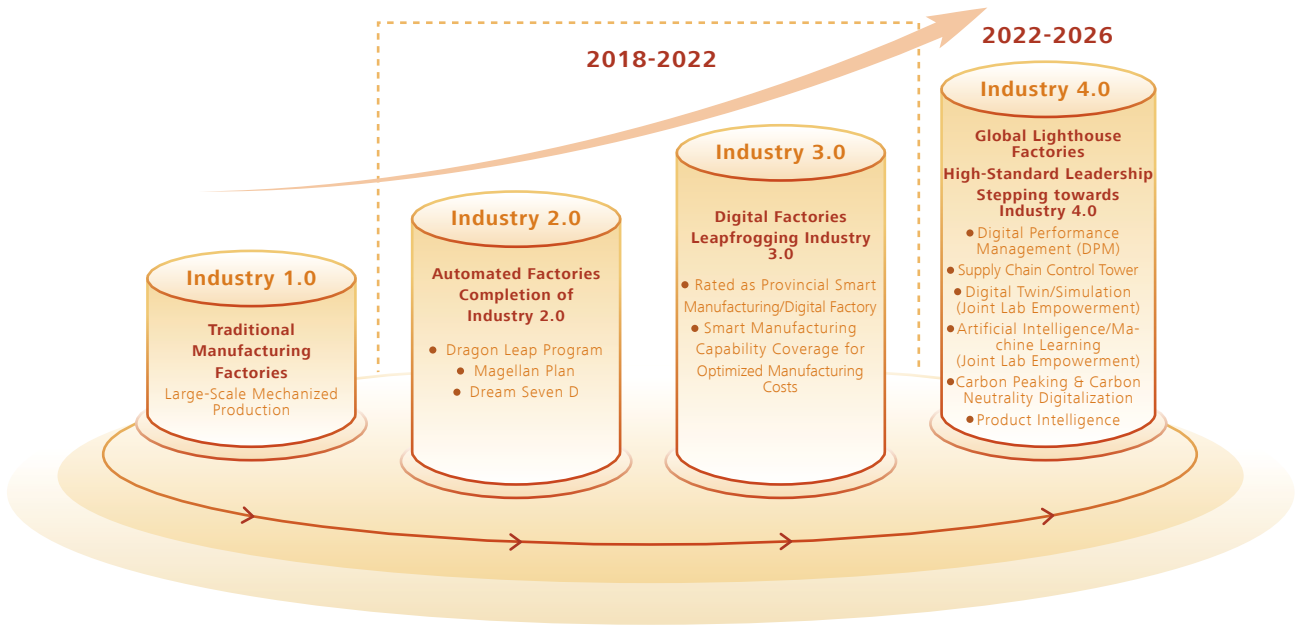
2018-2022

2022-2026

Industry 1.0

Traditional Manufacturing Factories

Large-Scale Mechanized Production

Industry 2.0

Automated Factories Completion of Industry 2.0

● Dragon Leap Program
● Magellan Plan
● Dream Seven D

Industry 3.0

Digital Factories Leapfrogging Industry 3.0

● Rated as Provincial Smart Manufacturing/Digital Factory
● Smart Manufacturing Capability Coverage for Optimized Manufacturing Costs

Industry 4.0

Global Lighthouse Factories
High-Standard Leadership
Stepping towards Industry 4.0

● Digital Performance Management (DPM)
● Supply Chain Control Tower
● Digital Twin/Simulation (Joint Lab Empowerment)
● Artificial Intelligence/Machine Learning (Joint Lab Empowerment)
● Carbon Peaking & Carbon Neutrality Digitalization
● Product Intelligence